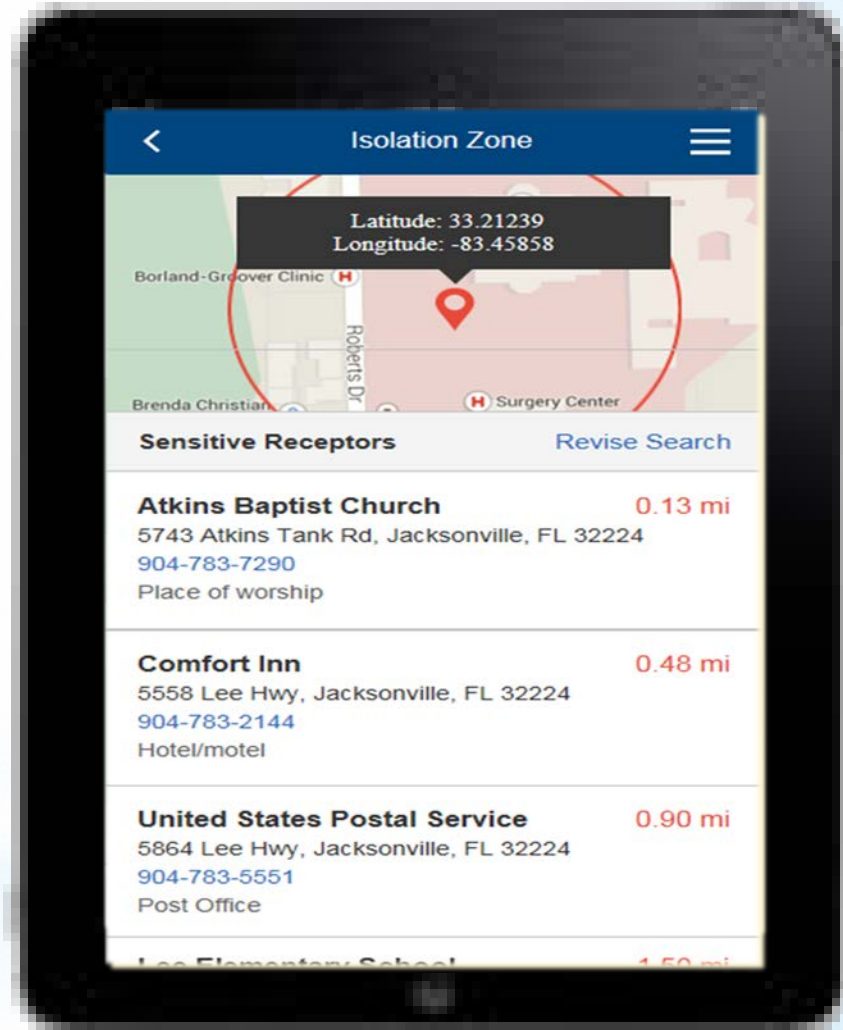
<

Isolation Zone

Latitude: 33.21239
Longitude: -83.45858

Borland-Groover Clinic

Roberts Dr

Brenda Christian

Surgery Center

Sensitive Receptors

Revise Search

Atkins Baptist Church
0.13 mi
5743 Atkins Tank Rd, Jacksonville, FL 32224
904-783-7290
Place of worship

Comfort Inn
0.48 mi
5558 Lee Hwy, Jacksonville, FL 32224
904-783-2144
Hotel/motel

United States Postal Service
0.90 mi
5864 Lee Hwy, Jacksonville, FL 32224
904-783-5551
Post Office

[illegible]